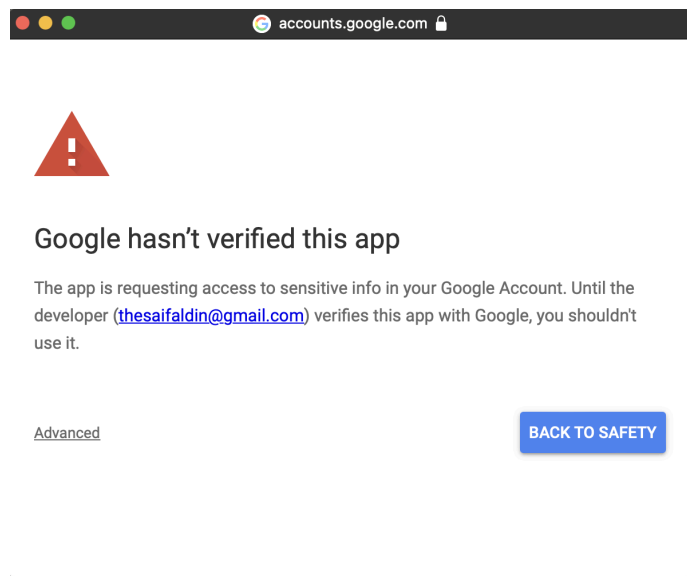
accounts.google.com

Google hasn’t verified this app

The app is requesting access to sensitive info in your Google Account. Until the developer (thesaifaldin@gmail.com) verifies this app with Google, you shouldn't use it.

Advanced

BACK TO SAFETY